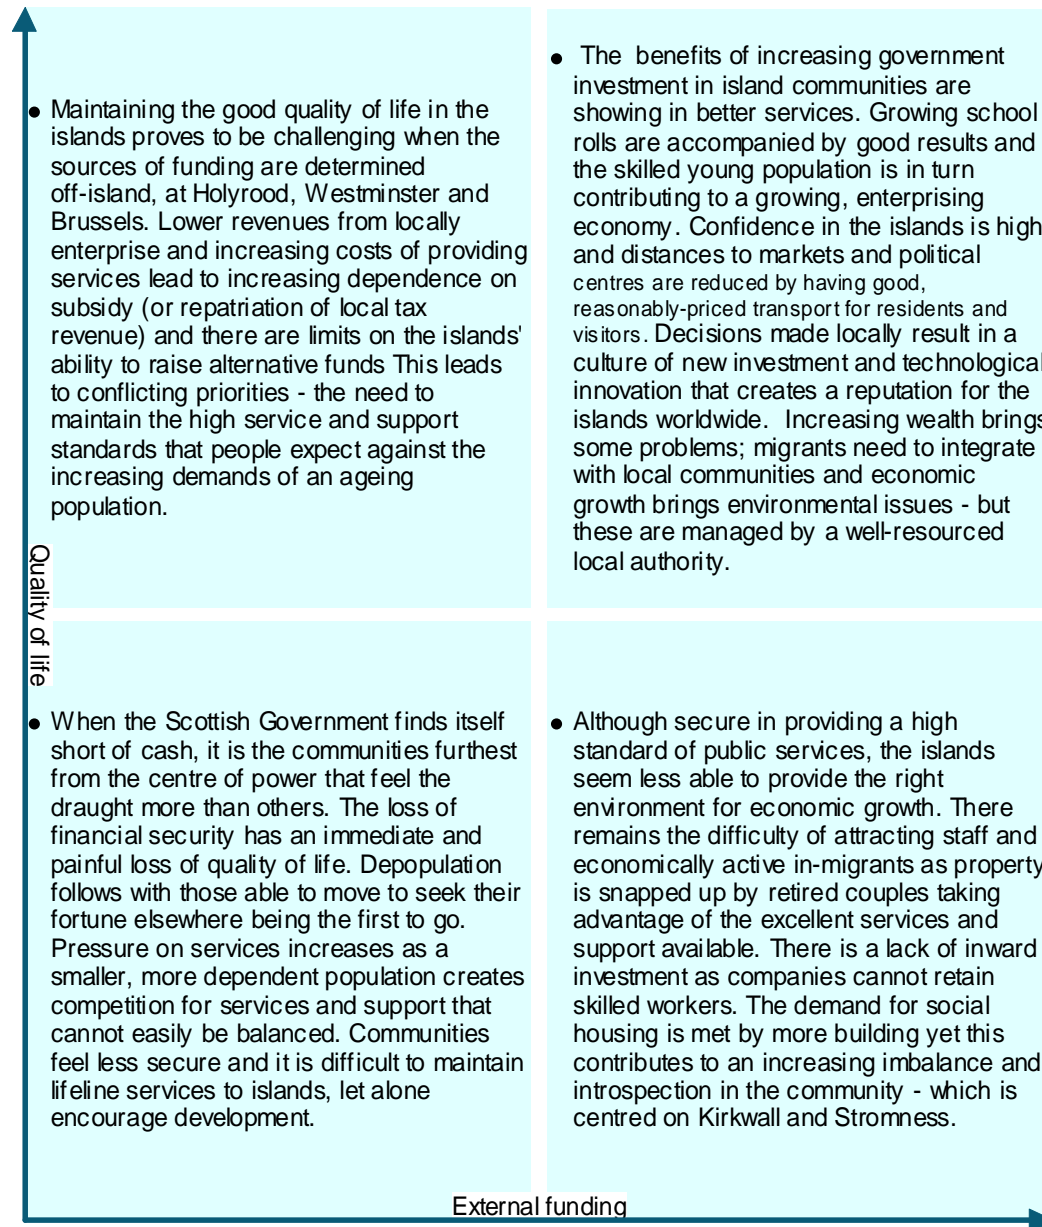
Maintaining the good quality of life in the islands proves to be challenging when the sources of funding are determined off-island, at Holyrood, Westminster and Brussels. Lower revenues from locally enterprise and increasing costs of providing services lead to increasing dependence on subsidy (or repatriation of local tax revenue) and there are limits on the islands' ability to raise alternative funds This leads to conflicting priorities - the need to maintain the high service and support standards that people expect against the increasing demands of an ageing population.

The benefits of increasing government investment in island communities are showing in better services. Growing school rolls are accompanied by good results and the skilled young population is in turn contributing to a growing, enterprising economy. Confidence in the islands is high and distances to markets and political centres are reduced by having good, reasonably-priced transport for residents and visitors. Decisions made locally result in a culture of new investment and technological innovation that creates a reputation for the islands worldwide. Increasing wealth brings some problems; migrants need to integrate with local communities and economic growth brings environmental issues - but these are managed by a well-resourced local authority.

Quality of life

When the Scottish Government finds itself short of cash, it is the communities furthest from the centre of power that feel the draught more than others. The loss of financial security has an immediate and painful loss of quality of life. Depopulation follows with those able to move to seek their fortune elsewhere being the first to go. Pressure on services increases as a smaller, more dependent population creates competition for services and support that cannot easily be balanced. Communities feel less secure and it is difficult to maintain lifeline services to islands, let alone encourage development.

Although secure in providing a high standard of public services, the islands seem less able to provide the right environment for economic growth. There remains the difficulty of attracting staff and economically active in-migrants as property is snapped up by retired couples taking advantage of the excellent services and support available. There is a lack of inward investment as companies cannot retain skilled workers. The demand for social housing is met by more building yet this contributes to an increasing imbalance and introspection in the community - which is centred on Kirkwall and Stromness.

External funding